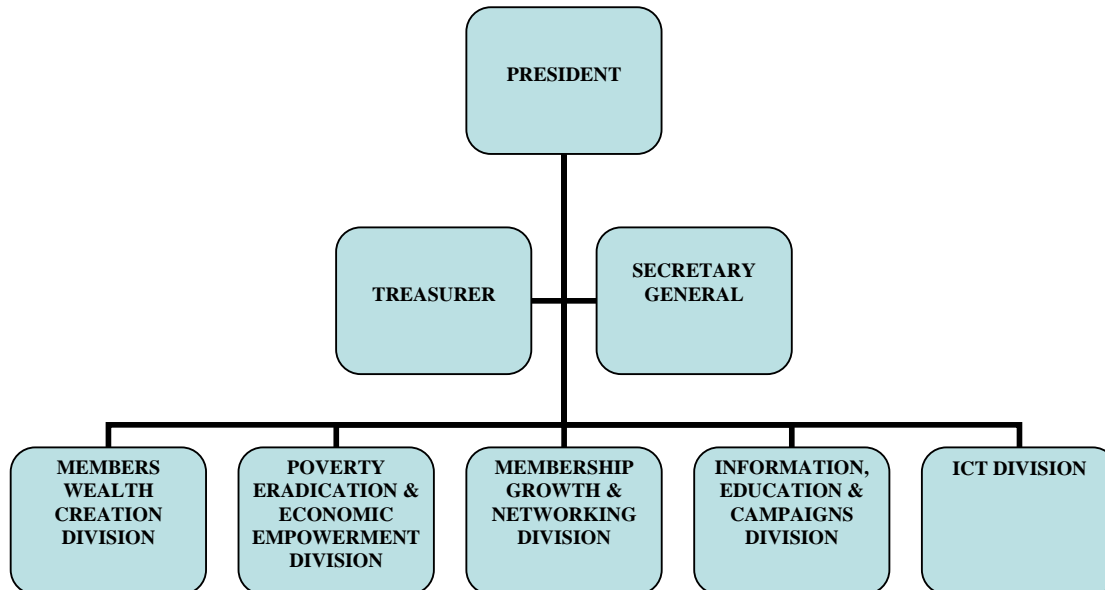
PRESIDENT

TREASURER

SECRETARY GENERAL

MEMBERS WEALTH CREATION DIVISION

POVERTY ERADICATION & ECONOMIC EMPOWERMENT DIVISION

MEMBERSHIP GROWTH & NETWORKING DIVISION

INFORMATION, EDUCATION & CAMPAIGNS DIVISION

ICT DIVISION